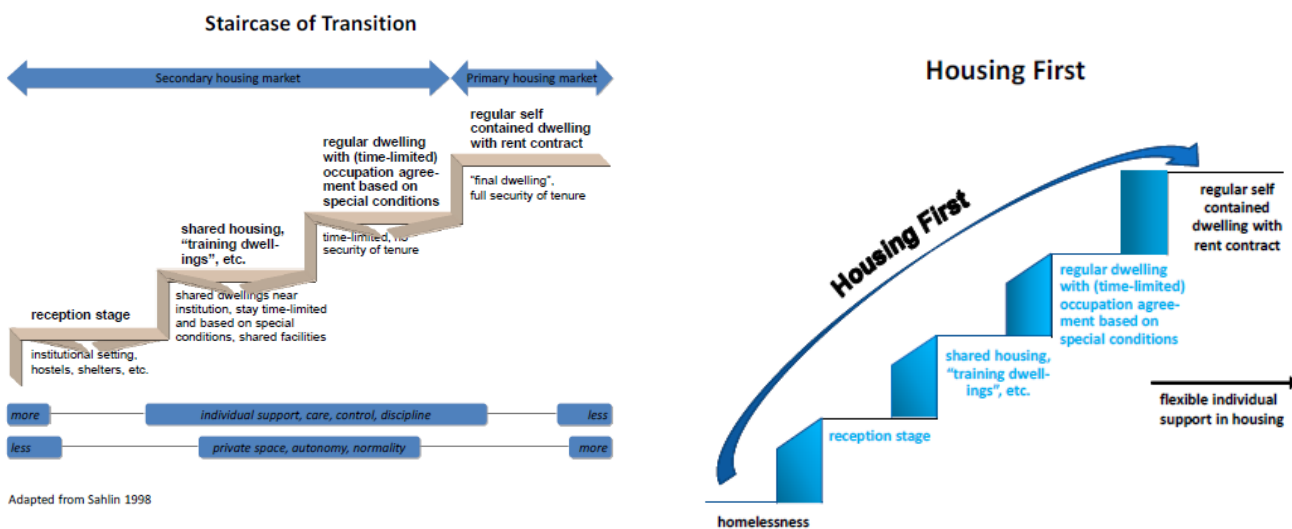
Staircase of Transition

Secondary housing market

Primary housing market

regular self contained dwelling with rent contract

"final dwelling", full security of tenure

regular dwelling with (time-limited) occupation agreement based on special conditions

time-limited, no security of tenure

shared housing, "training dwellings", etc.

shared dwellings near institution, stay time-limited and based on special conditions, shared facilities

reception stage

institutional setting, hostels, shelters, etc.

more

individual support, care, control, discipline

less

less

private space, autonomy, normality

more

Adapted from Sahlin 1998

Housing First

Housing First

regular self contained dwelling with rent contract

regular dwelling with (time-limited) occupation agreement based on special conditions

shared housing, "training dwellings", etc.

reception stage

flexible individual support in housing

homelessness